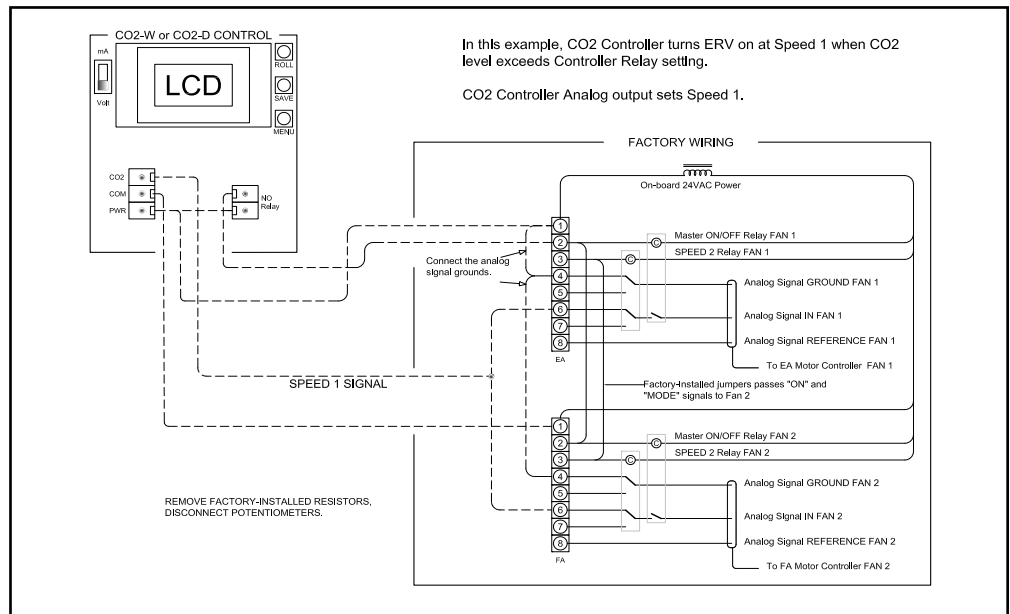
CO2-W or CO2-D CONTROL

mA

Volt

LCD

ROLL

SAVE

MENU

CO2

COM

PWR

NO Relay

In this example, CO2 Controller turns ERV on at Speed 1 when CO2 level exceeds Controller Relay setting.

CO2 Controller Analog output sets Speed 1.

FACTORY WIRING

On-board 24VAC Power

1

2

3

4

5

6

7

8

EA

Master ON/OFF Relay FAN 1

SPEED 2 Relay FAN 1

Connect the analog signal grounds.

Analog Signal GROUND FAN 1

Analog Signal IN FAN 1

Analog Signal REFERENCE FAN 1

To EA Motor Controller FAN 1

SPEED 1 SIGNAL

Factory-installed jumpers passes "ON" and "MODE" signals to Fan 2

1

2

3

4

5

6

7

8

FA

Master ON/OFF Relay FAN 2

SPEED 2 Relay FAN 2

Analog Signal GROUND FAN 2

Analog Signal IN FAN 2

Analog Signal REFERENCE FAN 2

To FA Motor Controller FAN 2

REMOVE FACTORY-INSTALLED RESISTORS, DISCONNECT POTENTIOMETERS.